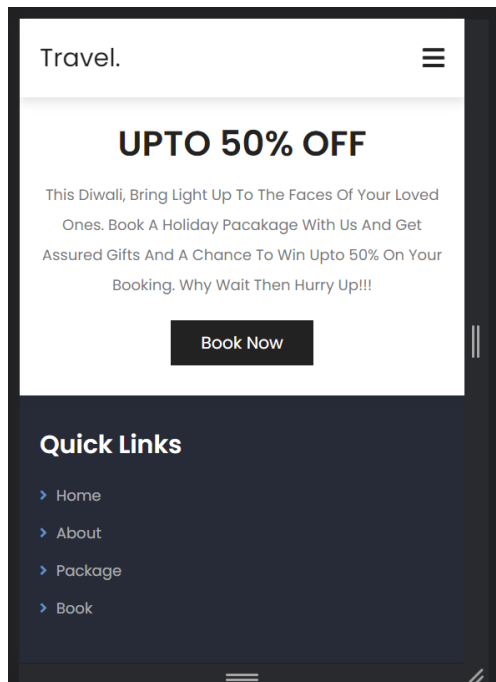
Travel.

UPTO 50% OFF

This Diwali, Bring Light Up To The Faces Of Your Loved Ones. Book A Holiday Pacakage With Us And Get Assured Gifts And A Chance To Win Upto 50% On Your Booking. Why Wait Then Hurry Up!!!

Book Now

Quick Links

› Home
› About
› Package
› Book